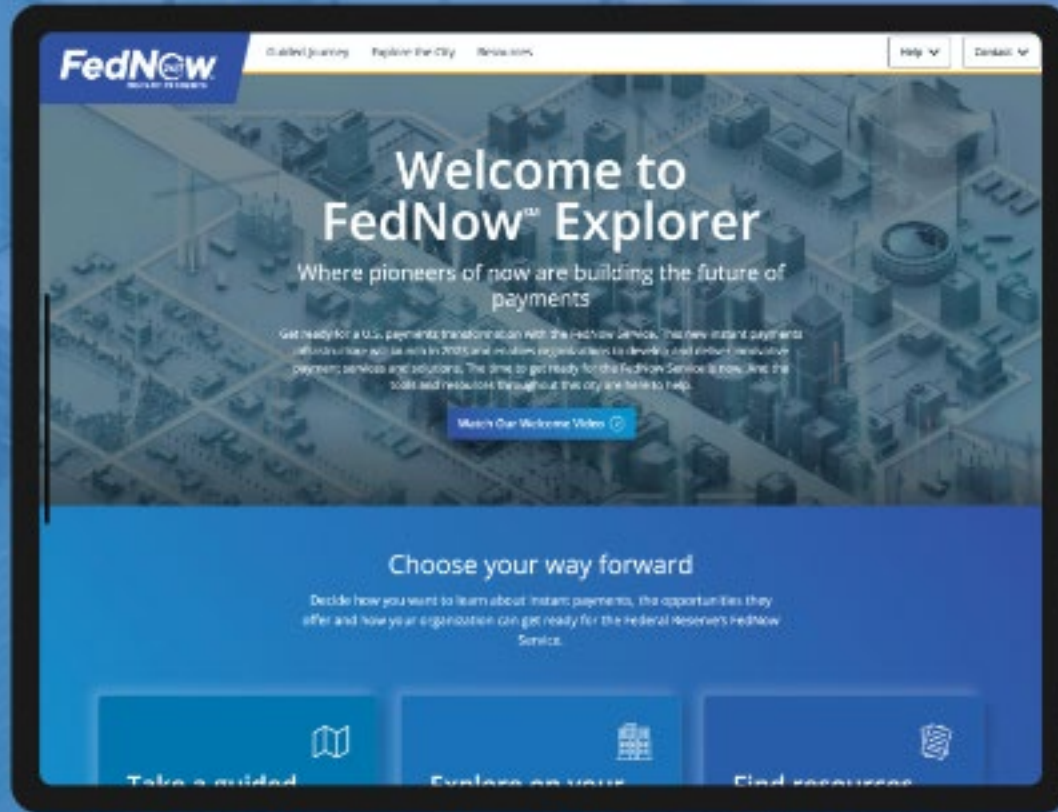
FedNow

Guided Journey Explore the City Resources

Help Contact

Welcome to FedNow℠ Explorer

Where pioneers of now are building the future of payments

Get ready for a U.S. payments transformation with the FedNow Service. This new instant payments infrastructure will be live in 2023 and enables organizations to develop and deliver innovative payment services and solutions. The time to get ready for the FedNow Service is now. And the tools and resources throughout this city are here to help.

Watch Our Welcome Video

Choose your way forward

Decide how you want to learn about instant payments, the opportunities they offer and how your organization can get ready for the Federal Reserve's FedNow Service.

Take a guided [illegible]

Explore on your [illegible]

Find resources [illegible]